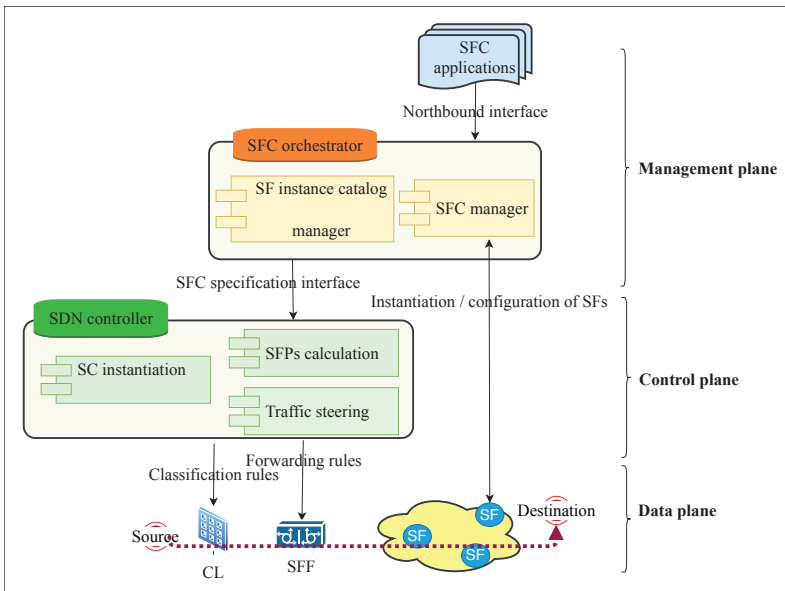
SFC applications

Northbound interface

SFC orchestrator

SF instance catalog manager

SFC manager

Management plane

SFC specification interface

Instantiation / configuration of SFs

SDN controller

SC instantiation

SFPs calculation

Traffic steering

Control plane

Forwarding rules

Classification rules

Source

CL

SFF

SF

SF

SF

Destination

Data plane